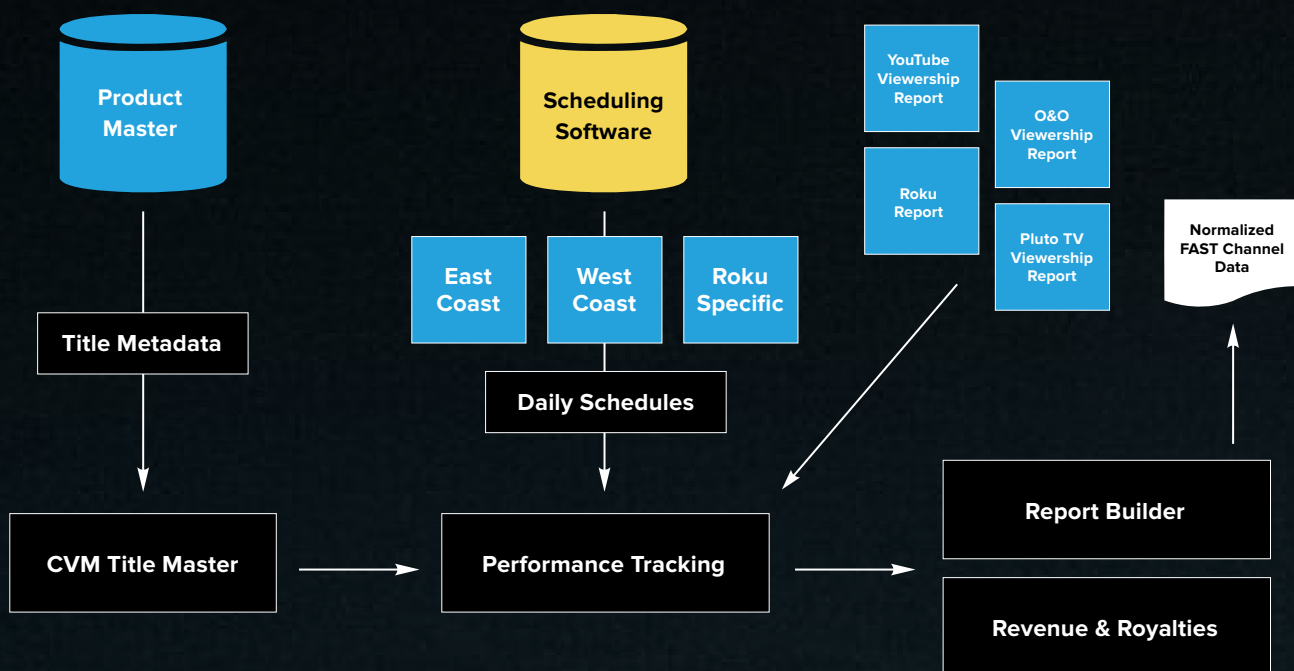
Product Master

Scheduling Software

YouTube Viewership Report

O&O Viewership Report

Roku Report

Pluto TV Viewership Report

Normalized FAST Channel Data

East Coast

West Coast

Roku Specific

Title Metadata

Daily Schedules

Report Builder

CVM Title Master

Performance Tracking

Revenue & Royalties